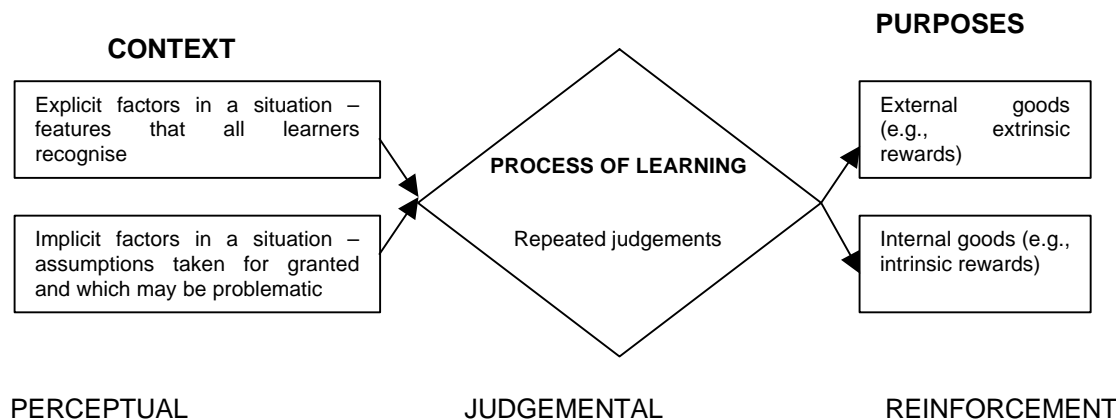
CONTEXT

Explicit factors in a situation – features that all learners recognise

Implicit factors in a situation – assumptions taken for granted and which may be problematic

PROCESS OF LEARNING

Repeated judgements

PURPOSES

External goods (e.g., extrinsic rewards)

Internal goods (e.g., intrinsic rewards)

PERCEPTUAL

JUDGEMENTAL

REINFORCEMENT